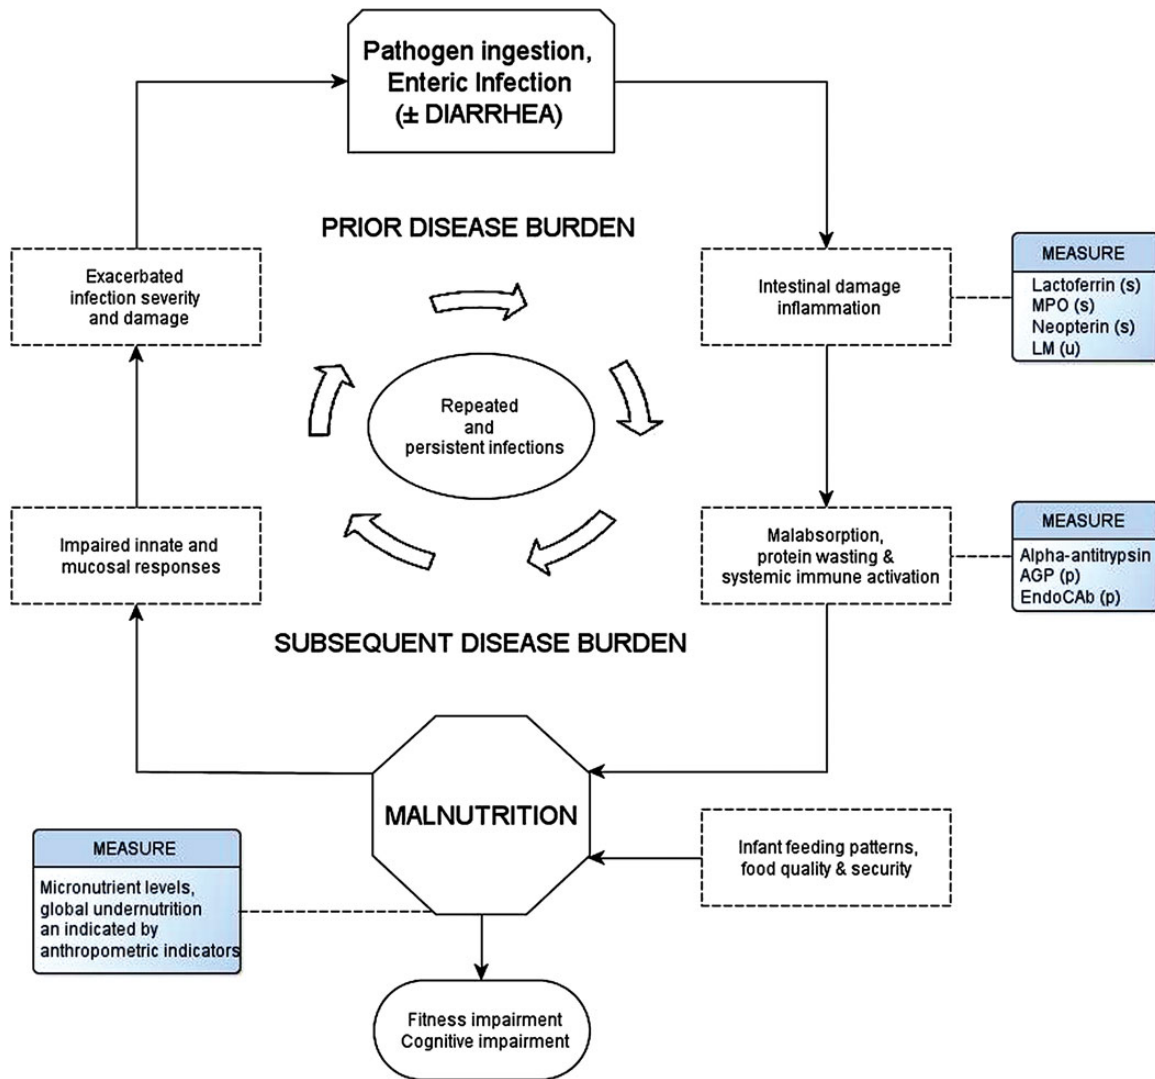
Pathogen ingestion, Enteric Infection (± DIARRHEA)

PRIOR DISEASE BURDEN

Exacerbated infection severity and damage

Intestinal damage inflammation

MEASURE
Lactoferrin (s)
MPO (s)
Neopterin (s)
LM (u)

Repeated and persistent infections

Impaired innate and mucosal responses

Malabsorption, protein wasting & systemic immune activation

MEASURE
Alpha-antitrypsin
AGP (p)
EndoCAb (p)

SUBSEQUENT DISEASE BURDEN

MALNUTRITION

MEASURE
Micronutrient levels, global undernutrition an indicated by anthropometric indicators

Infant feeding patterns, food quality & security

Fitness impairment
Cognitive impairment